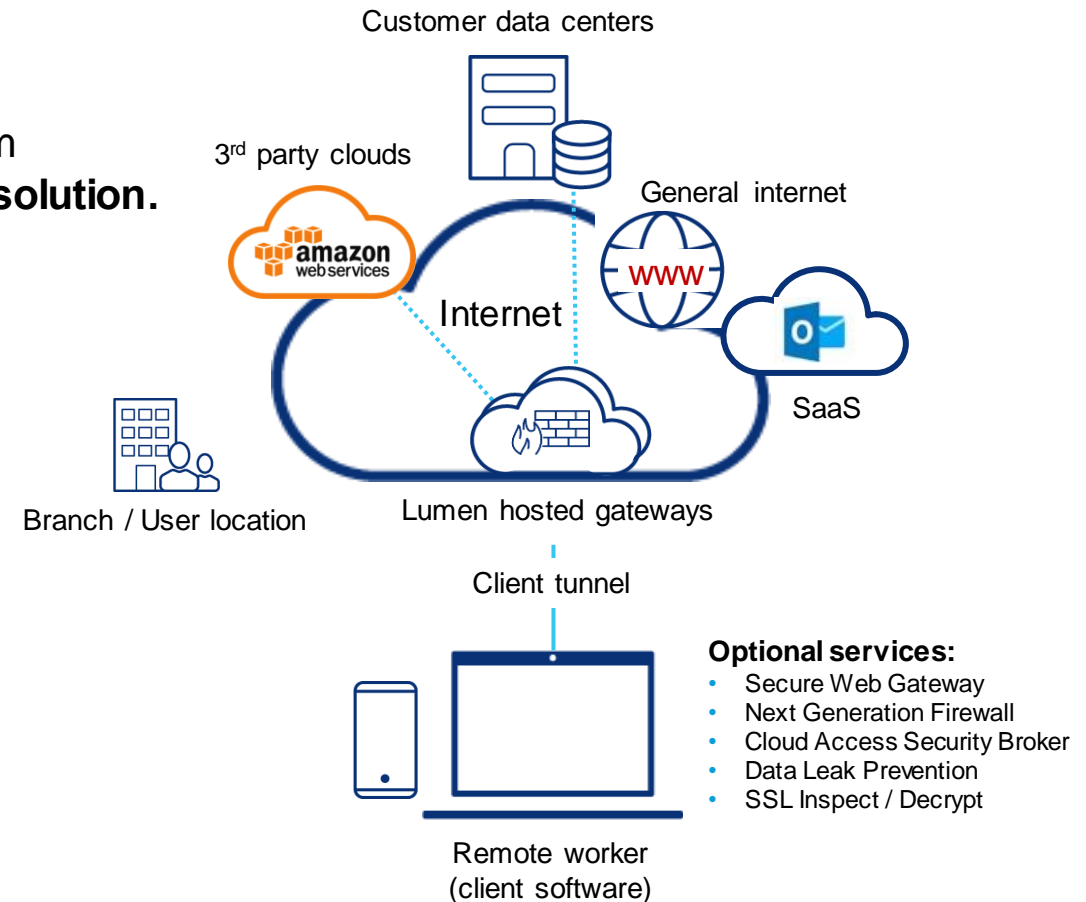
n
solution.

Customer data centers

3rd party clouds

amazon web services

General internet

www

Internet

SaaS

Branch / User location

Lumen hosted gateways

Client tunnel

Optional services:
- Secure Web Gateway
- Next Generation Firewall
- Cloud Access Security Broker
- Data Leak Prevention
- SSL Inspect / Decrypt

Remote worker (client software)